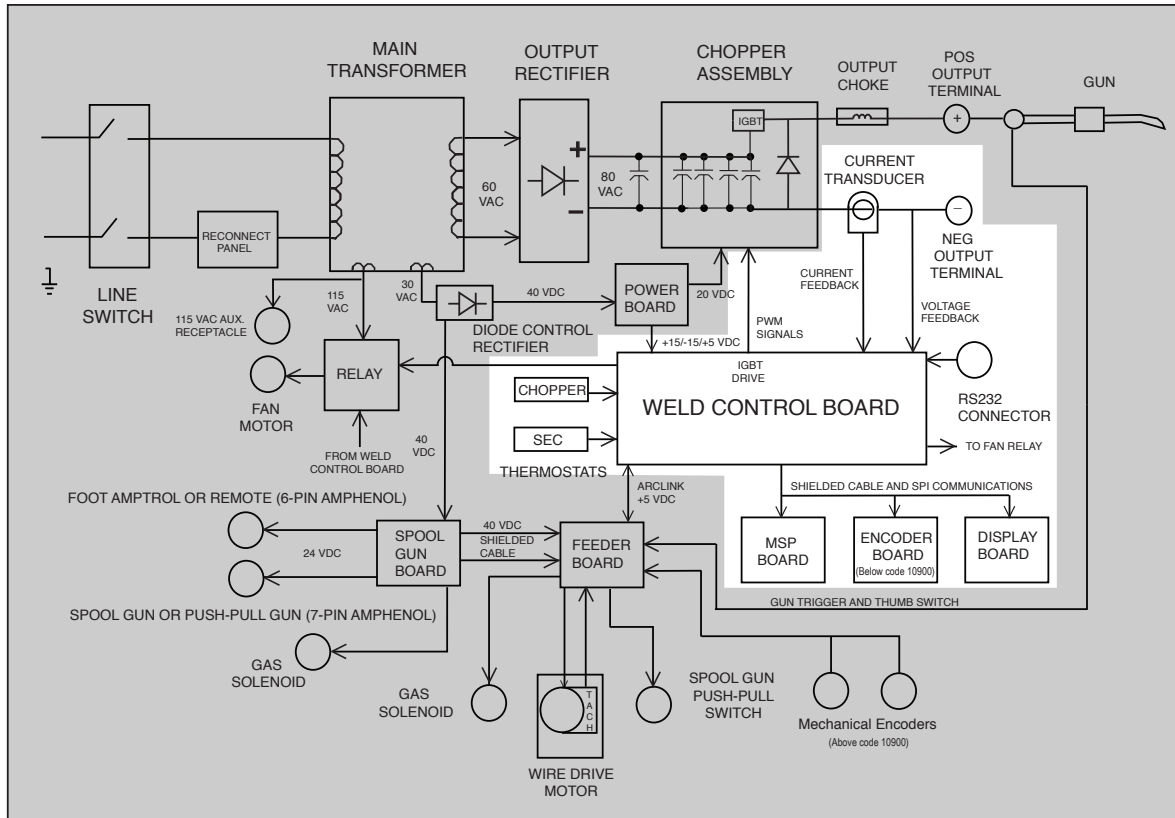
MAIN TRANSFORMER

OUTPUT RECTIFIER

CHOPPER ASSEMBLY

OUTPUT CHOKE

POS OUTPUT TERMINAL

GUN

IGBT

+

−

60 VAC

80 VAC

CURRENT TRANSDUCER

NEG OUTPUT TERMINAL

RECONNECT PANEL

LINE SWITCH

115 VAC AUX. RECEPTACLE

115 VAC

30 VAC

40 VDC

POWER BOARD

20 VDC

DIODE CONTROL RECTIFIER

CURRENT FEEDBACK

VOLTAGE FEEDBACK

PWM SIGNALS

+15/-15/+5 VDC

IGBT DRIVE

RELAY

FAN MOTOR

FROM WELD CONTROL BOARD

40 VDC

CHOPPER

SEC

THERMOSTATS

WELD CONTROL BOARD

RS232 CONNECTOR

TO FAN RELAY

ARCLINK +5 VDC

SHIELDED CABLE AND SPI COMMUNICATIONS

FOOT AMPTROL OR REMOTE (6-PIN AMPHENOL)

24 VDC

SPOOL GUN BOARD

40 VDC SHIELDED CABLE

FEEDER BOARD

MSP BOARD

ENCODER BOARD (Below code 10900)

DISPLAY BOARD

SPOOL GUN OR PUSH-PULL GUN (7-PIN AMPHENOL)

GUN TRIGGER AND THUMB SWITCH

GAS SOLENOID

GAS SOLENOID

TACH

SPOOL GUN PUSH-PULL SWITCH

Mechanical Encoders (Above code 10900)

WIRE DRIVE MOTOR